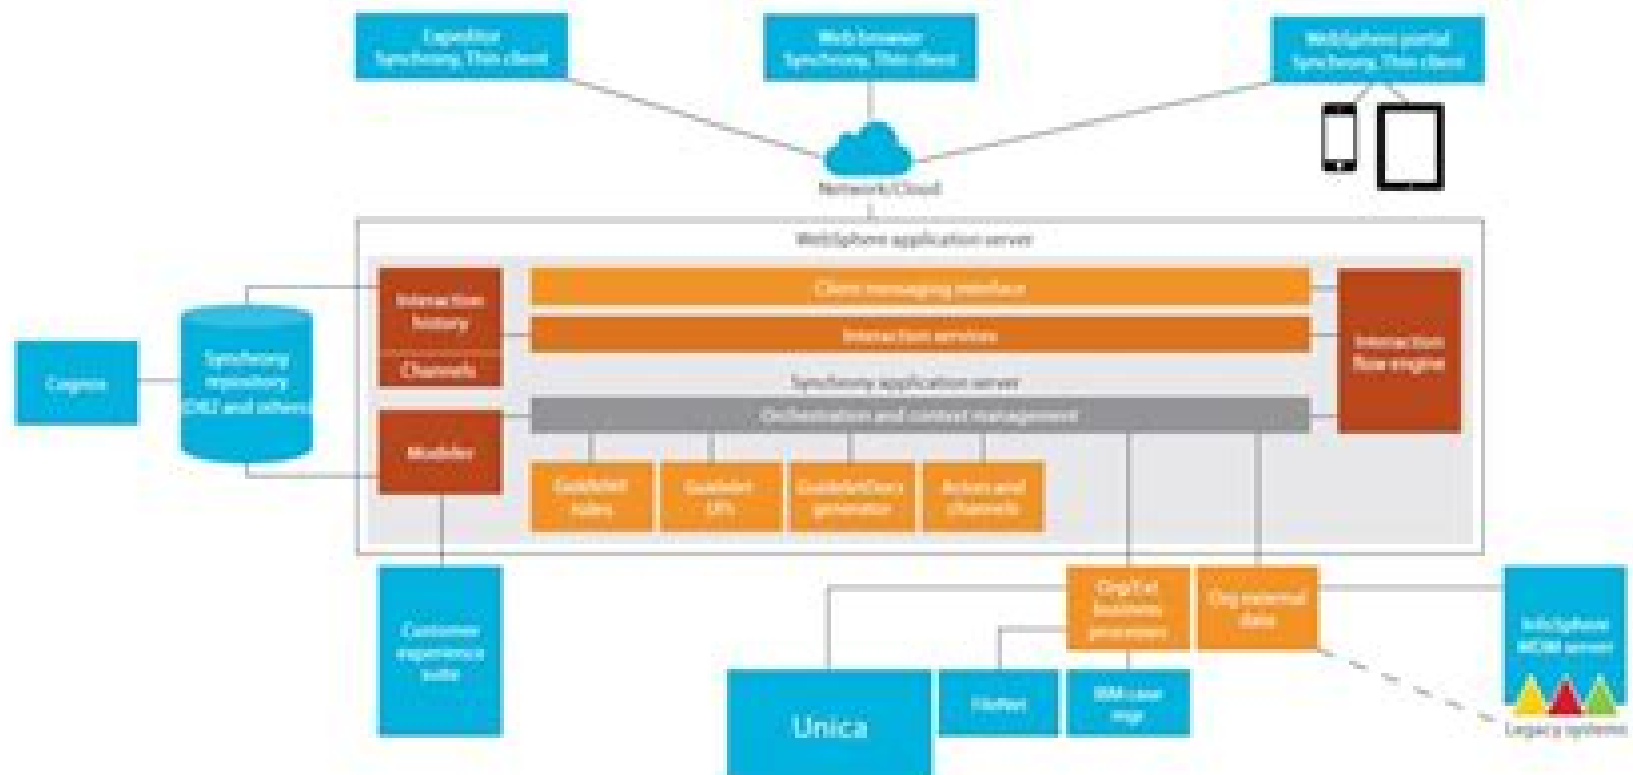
Expeditor Synchrony Thin client

Web browser Synchrony Thin client

WebSphere portal Synchrony Thin client

Network/Cloud

WebSphere application server

Interaction history

Channels

Client messaging interface

Interaction services

Interaction flow engine

Synchrony application server

Cognos

Synchrony repository (DB2 and others)

Modeler

Orchestration and context management

Guidelet Rules

Guidelet UPs

Guidelet/Docs generator

Action and channels

Customer experience suite

Org/Ext business processes

Org external data

InfoSphere MDM server

Unica

FileNet

IBM case mgt

Legacy systems